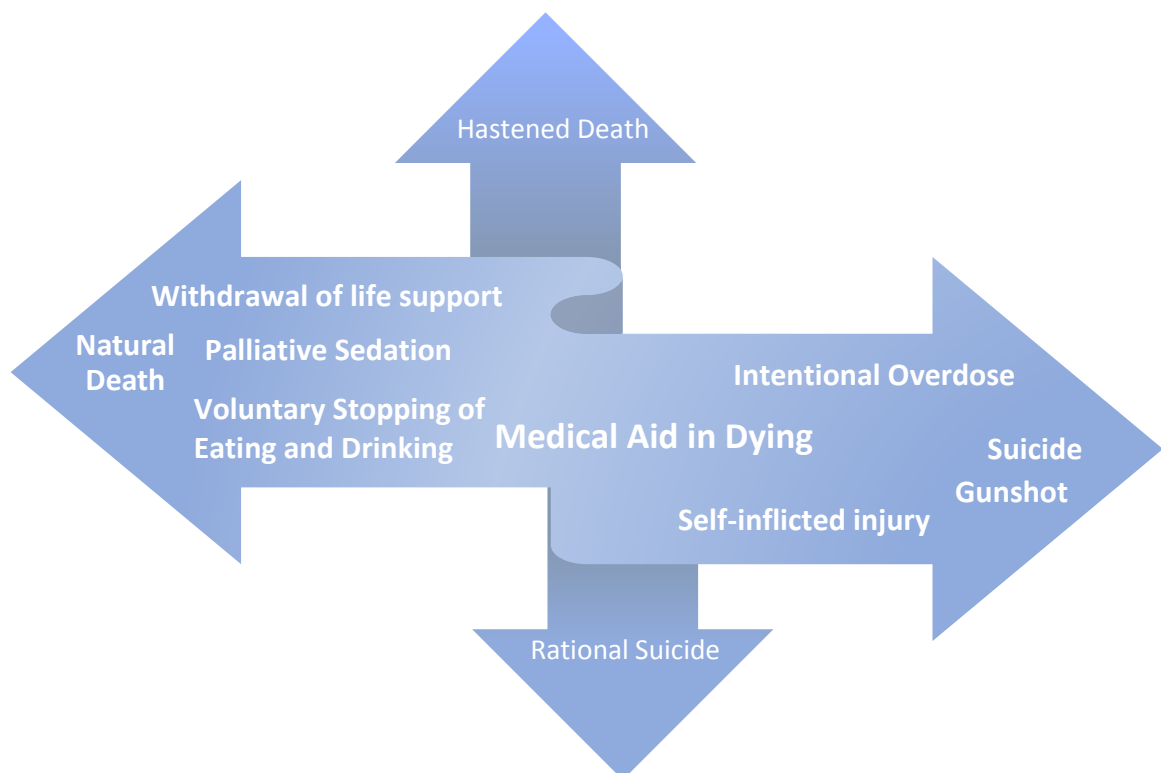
Hastened Death

Withdrawal of life support

Natural Death

Palliative Sedation

Voluntary Stopping of Eating and Drinking

Medical Aid in Dying

Intentional Overdose

Suicide

Gunshot

Self-inflicted injury

Rational Suicide